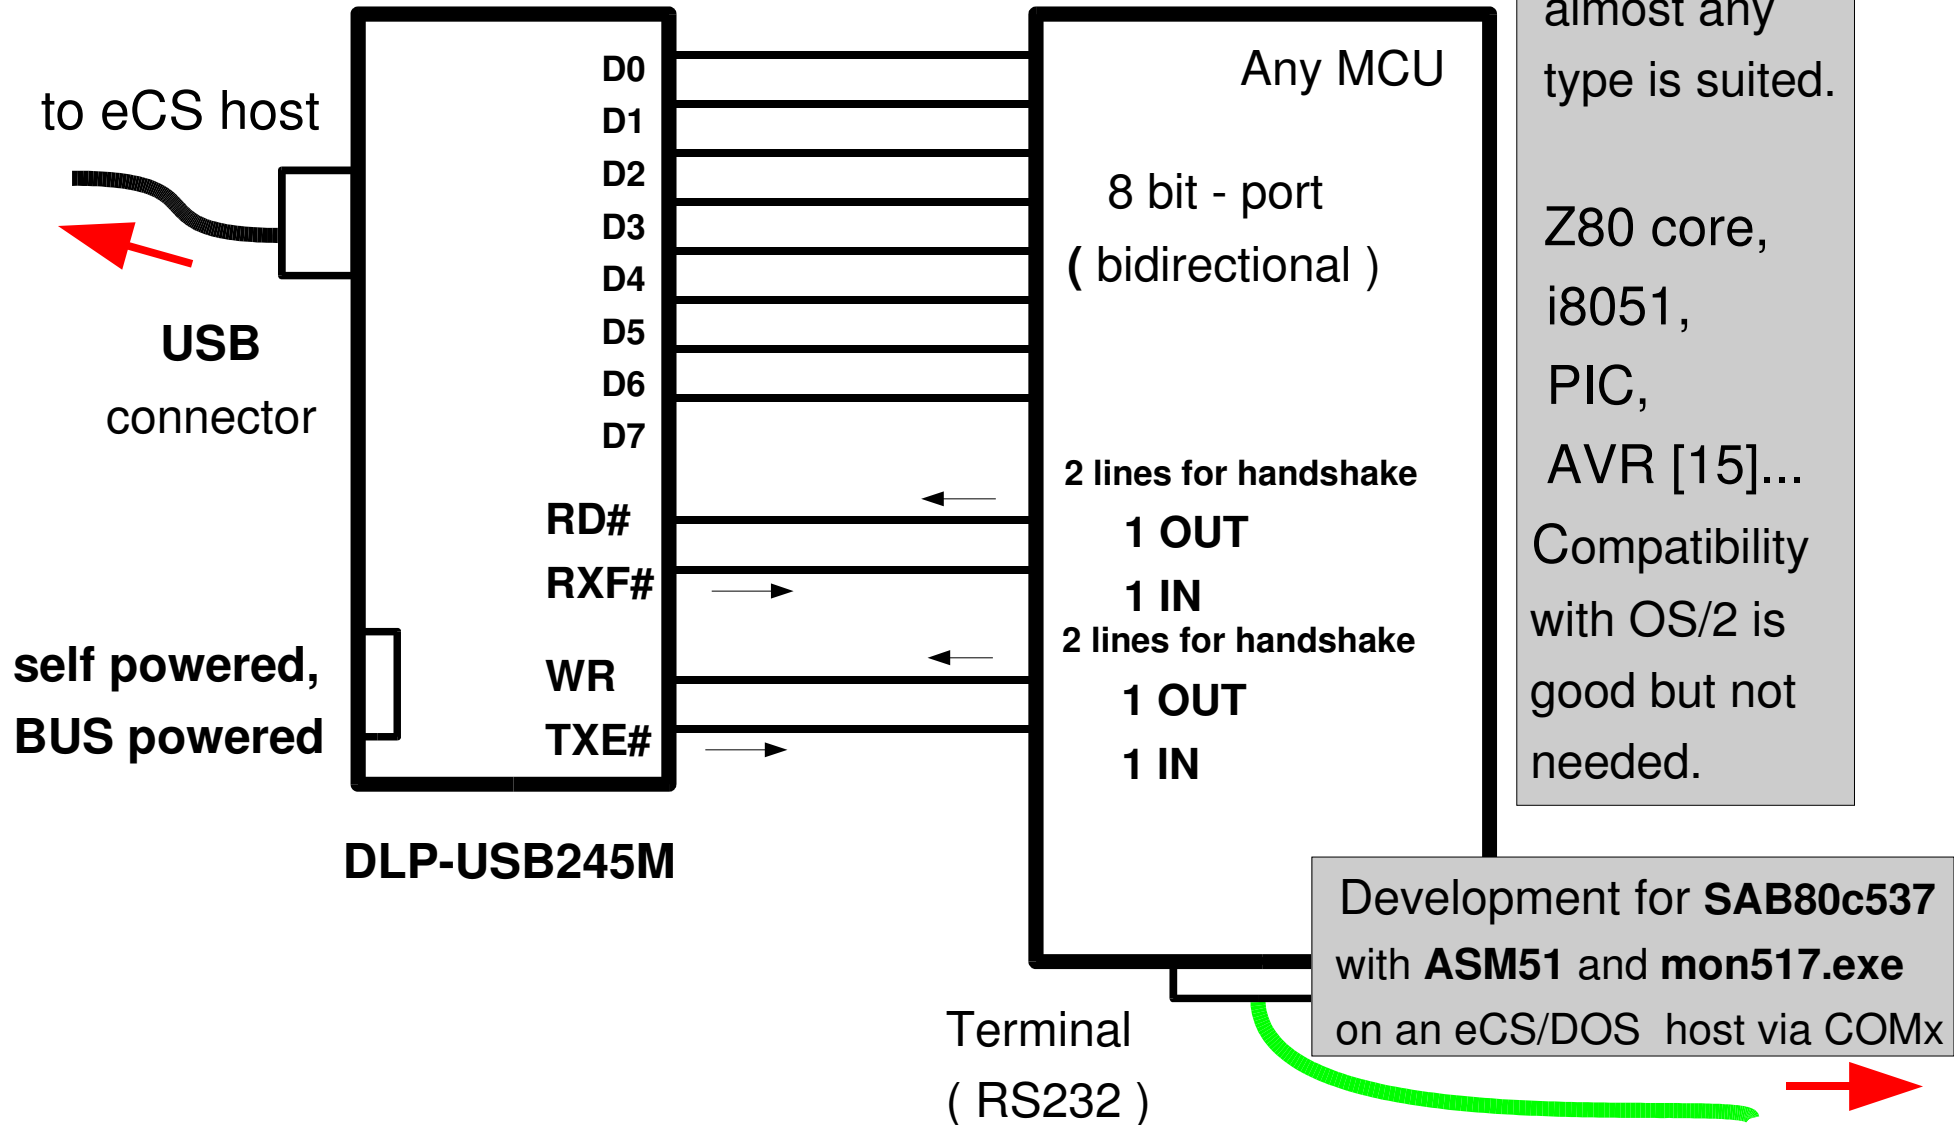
to eCS host

USB

connector

self powered,

BUS powered

D0
D1
D2
D3
D4
D5
D6
D7

RD#
RXF#
WR
TXE#

DLP-USB245M

Any MCU

8 bit - port
( bidirectional )

2 lines for handshake
1 OUT
1 IN
2 lines for handshake
1 OUT
1 IN

almost any
type is suited.

Z80 core,
i8051,
PIC,
AVR [15]...
Compatibility
with OS/2 is
good but not
needed.

Development for **SAB80c537** with **ASM51** and **mon517.exe** on an eCS/DOS host via COMx

Terminal
( RS232 )